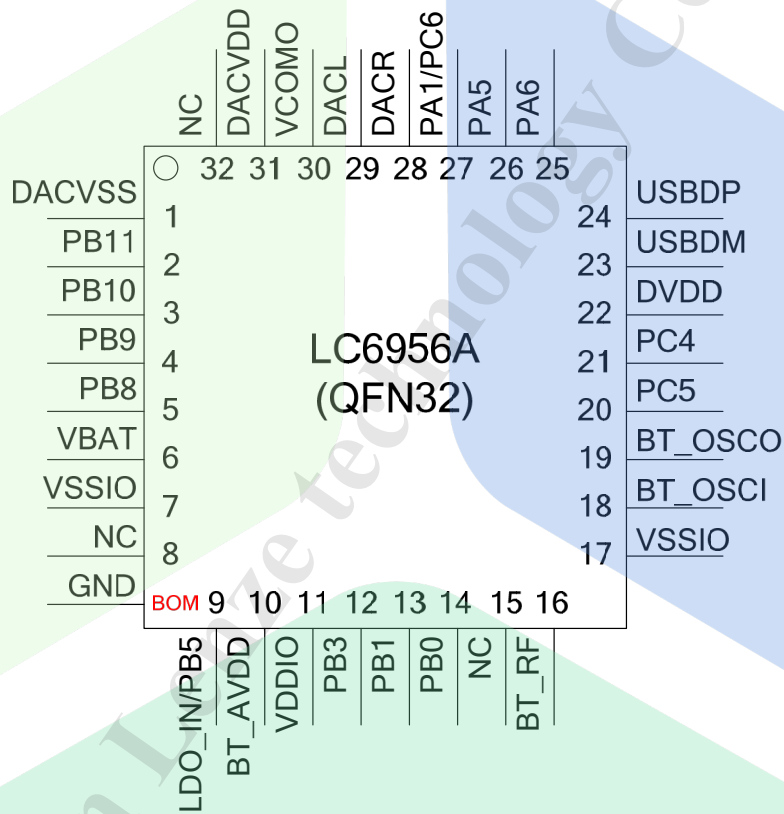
NC
DACVDD
VCOMO
DACL
DACR
PA1/PC6
PA5
PA6
32 31 30 29 28 27 26 25

DACVSS 1
PB11 2
PB10 3
PB9 4
PB8 5
VBAT 6
VSSIO 7
NC 8
GND

LC6956A
(QFN32)

24 USBDP
23 USBDM
22 DVDD
21 PC4
20 PC5
19 BT_OSCO
18 BT_OSCI
17 VSSIO

BOM 9 10 11 12 13 14 15 16
LDO_IN/PB5
BT_AVDD
VDDIO
PB3
PB1
PB0
NC
BT_RF

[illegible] Lgeze technology Co